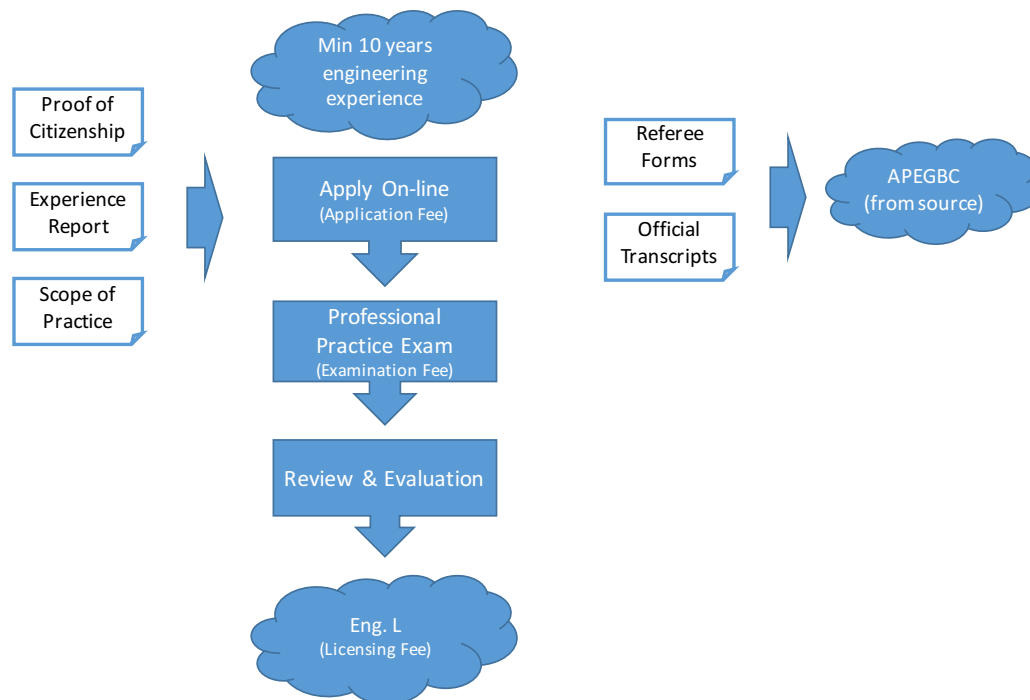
Proof of Citizenship

Experience Report

Scope of Practice

Min 10 years engineering experience

Apply On-line
(Application Fee)

Professional Practice Exam
(Examination Fee)

Review & Evaluation

Eng. L
(Licensing Fee)

Referee Forms

Official Transcripts

APEGBC
(from source)